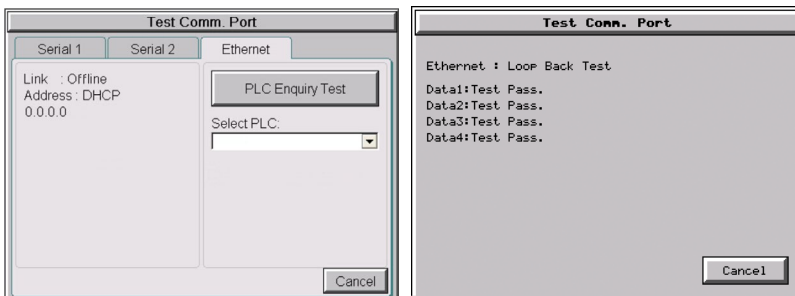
Test Comm. Port

Serial 1
Serial 2
Ethernet

Link : Offline
Address : DHCP
0.0.0.0

PLC Enquiry Test

Select PLC:

Cancel

Test Comm. Port

Ethernet : Loop Back Test

Data1:Test Pass.
Data2:Test Pass.
Data3:Test Pass.
Data4:Test Pass.

Cancel